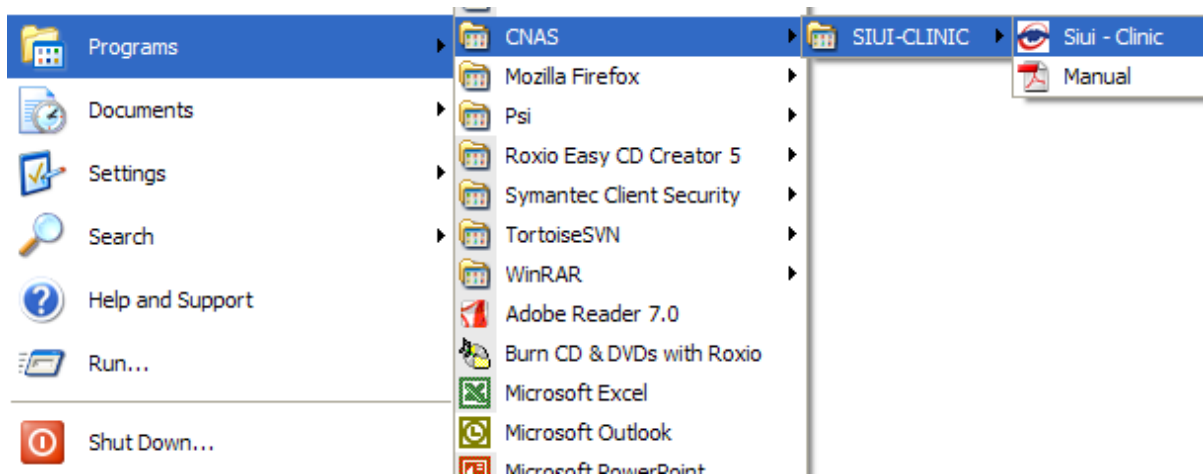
Programs
Documents
Settings
Search
Help and Support
Run...
Shut Down...

CNAS
Mozilla Firefox
Psi
Roxio Easy CD Creator 5
Symantec Client Security
TortoiseSVN
WinRAR
Adobe Reader 7.0
Burn CD & DVDs with Roxio
Microsoft Excel
Microsoft Outlook
Microsoft PowerPoint

SIUI-CLINIC

Siui - Clinic
Manual